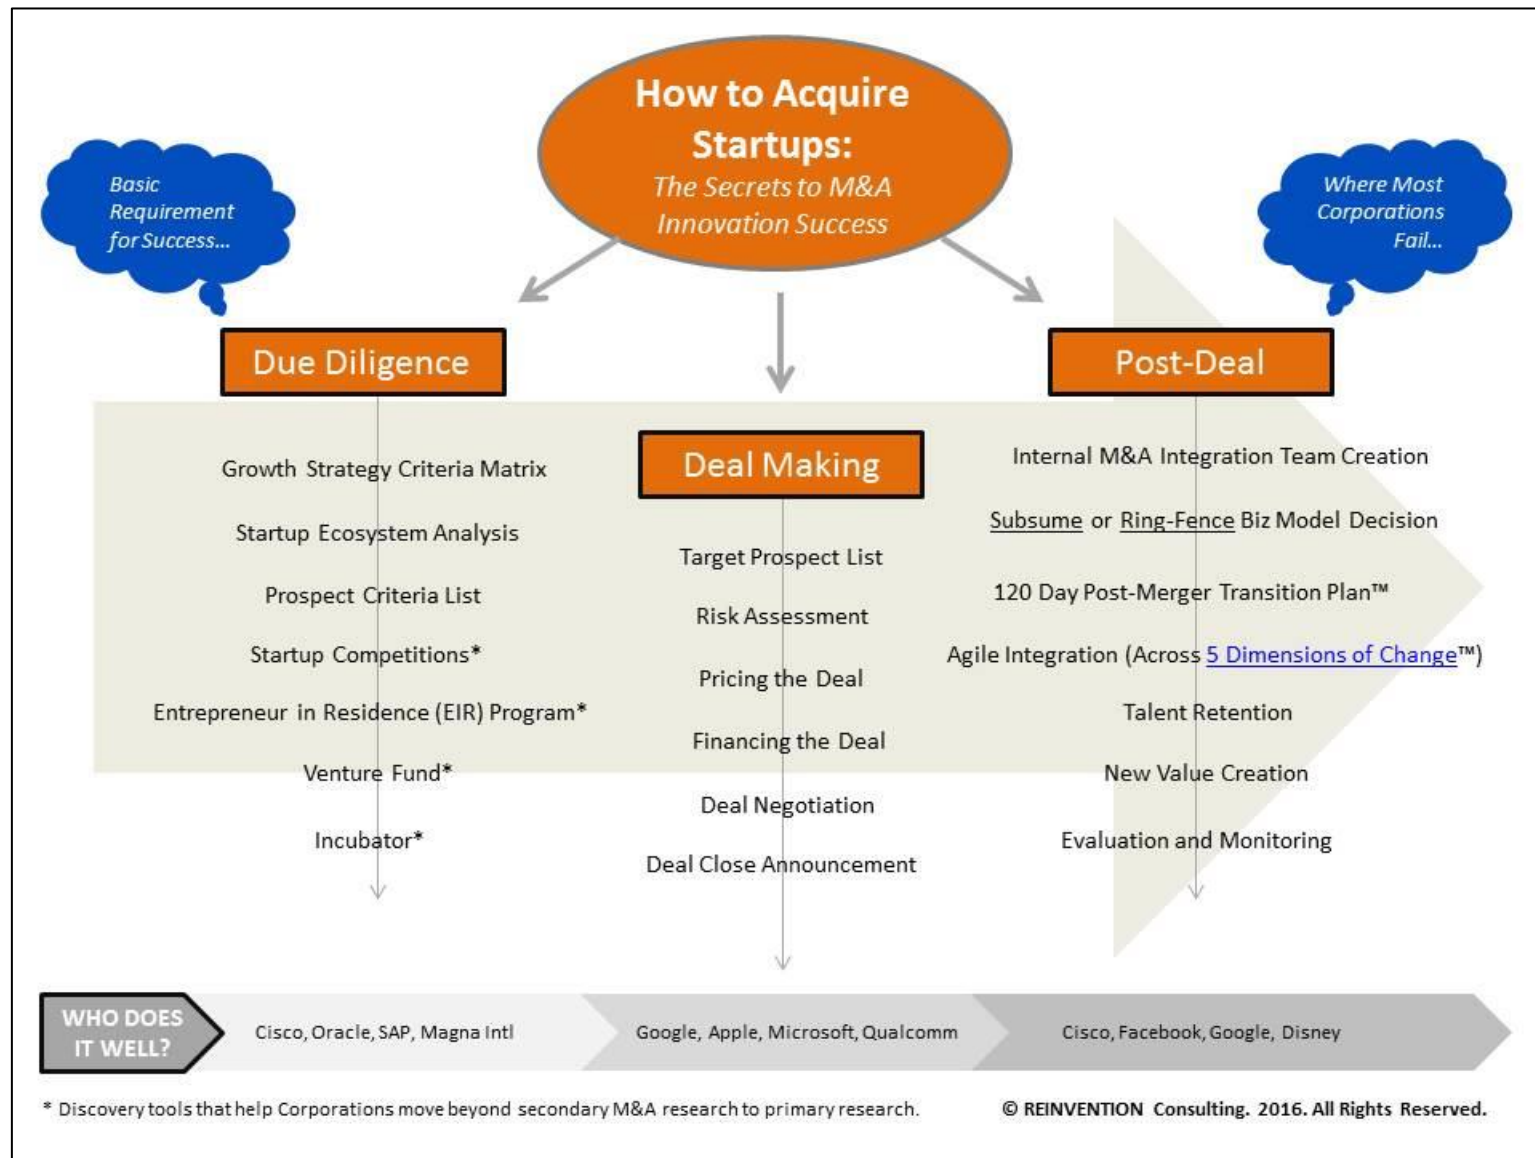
How to Acquire Startups:
The Secrets to M&A Innovation Success

Basic Requirement for Success...

Where Most Corporations Fail...

Due Diligence

Growth Strategy Criteria Matrix

Startup Ecosystem Analysis

Prospect Criteria List

Startup Competitions*

Entrepreneur in Residence (EIR) Program*

Venture Fund*

Incubator*

Deal Making

Target Prospect List

Risk Assessment

Pricing the Deal

Financing the Deal

Deal Negotiation

Deal Close Announcement

Post-Deal

Internal M&A Integration Team Creation

Subsume or Ring-Fence Biz Model Decision

120 Day Post-Merger Transition Plan™

Agile Integration (Across 5 Dimensions of Change™)

Talent Retention

New Value Creation

Evaluation and Monitoring

WHO DOES IT WELL?

Cisco, Oracle, SAP, Magna Intl

Google, Apple, Microsoft, Qualcomm

Cisco, Facebook, Google, Disney

* Discovery tools that help Corporations move beyond secondary M&A research to primary research.

© REINVENTION Consulting. 2016. All Rights Reserved.